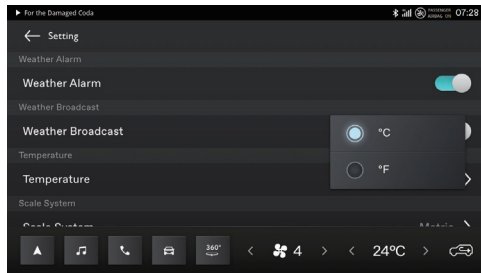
▶ For the Damaged Coda

PASSENGER AIRBAG ON 07:28

← Setting

Weather Alarm

Weather Alarm

Weather Broadcast

Weather Broadcast

°C

°F

Temperature

Temperature

Scale System

Scale System Metric

360°

4

24°C